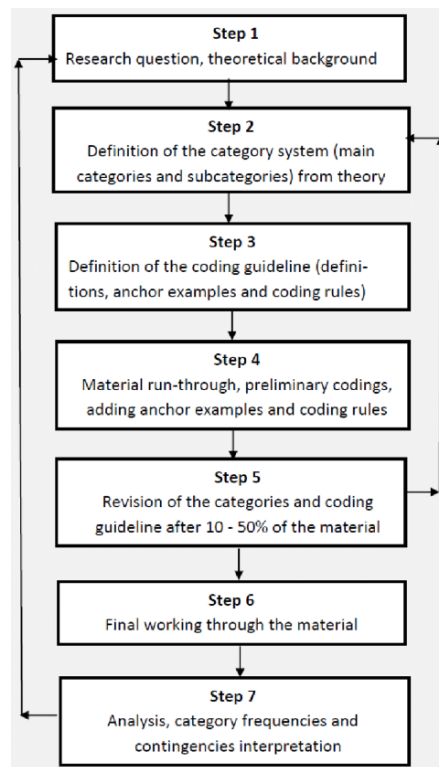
Step 1
Research question, theoretical background

Step 2
Definition of the category system (main categories and subcategories) from theory

Step 3
Definition of the coding guideline (definitions, anchor examples and coding rules)

Step 4
Material run-through, preliminary codings, adding anchor examples and coding rules

Step 5
Revision of the categories and coding guideline after 10 - 50% of the material

Step 6
Final working through the material

Step 7
Analysis, category frequencies and contingencies interpretation